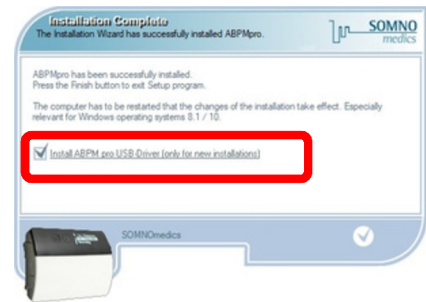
Installation Complete
The Installation Wizard has successfully installed ABPMpro.

SOMNO medics

ABPMpro has been successfully installed.
Press the Finish button to exit Setup program.

The computer has to be restarted that the changes of the installation take effect. Especially relevant for Windows operating systems 8.1 / 10.

Install ABPM pro USB-Driver (only for new installations)

SOMNOmedics